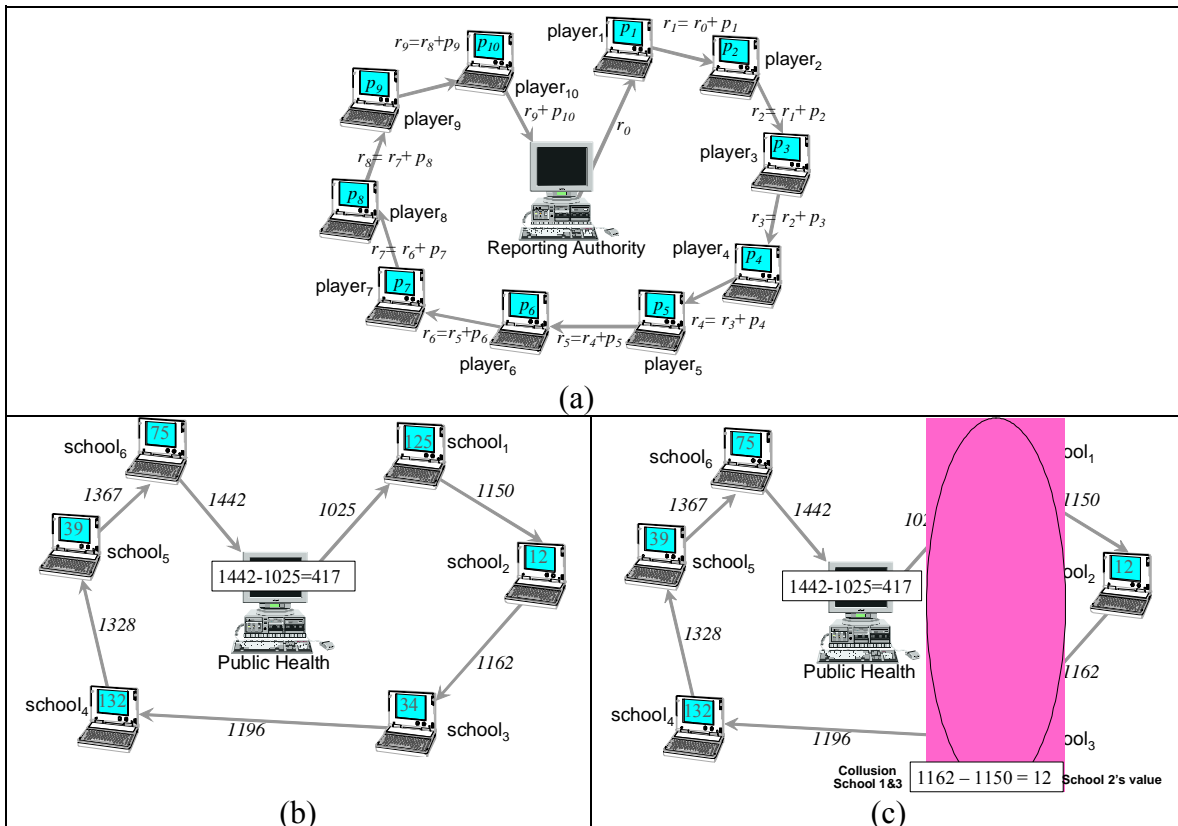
player$_1$ $p_1$ $r_1 = r_0 + p_1$ $p_2$ player$_2$

$r_9 = r_8 + p_9$ $p_{10}$

$p_9$ player$_{10}$

player$_9$ $r_9 + p_{10}$ $r_0$

$r_2 = r_1 + p_2$

player$_3$ $p_3$

$r_8 = r_7 + p_8$

$p_8$ player$_8$

$r_3 = r_2 + p_3$

$r_7 = r_6 + p_7$ Reporting Authority

player$_4$ $p_4$

player$_7$ $p_7$ $p_6$ $p_5$ $r_4 = r_3 + p_4$

$r_6 = r_5 + p_6$ $r_5 = r_4 + p_5$

player$_6$ player$_5$

(a)

school$_6$ 75 125 school$_1$

1367 1442 1025 1150

39 school$_5$ school$_2$ 12

1442-1025=417

1328 Public Health 1162

school$_4$ 132 34 school$_3$

1196

(b)

school$_6$ 75 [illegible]ool$_1$

1367 1442 102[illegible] 1150

39 school$_5$ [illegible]ool$_2$ 12

1442-1025=417

1328 Public Health 1162

school$_4$ 132 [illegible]ool$_3$

1196

Collusion School 1&3 1162 – 1150 = 12 School 2's value

(c)